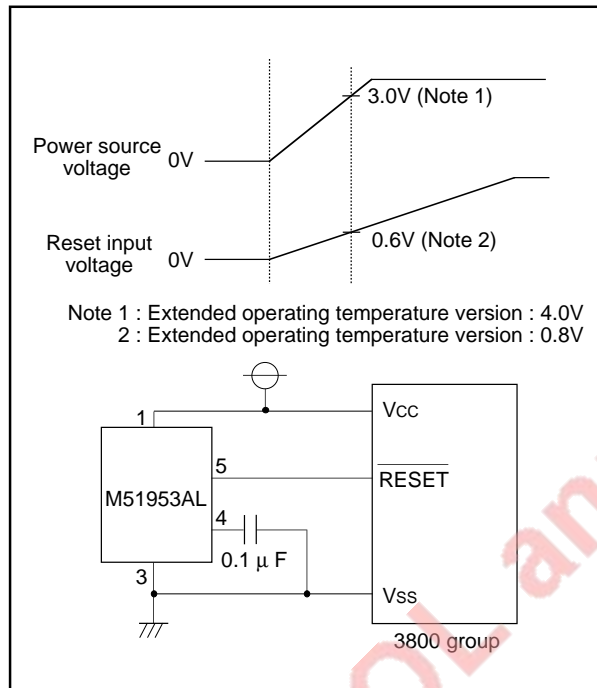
3.0V (Note 1)

Power source voltage 0V

Reset input voltage 0V

0.6V (Note 2)

Note 1 : Extended operating temperature version : 4.0V
2 : Extended operating temperature version : 0.8V

1
5
4
3
M51953AL
0.1 μ F
Vcc
$\overline{RESET}$
Vss
3800 group